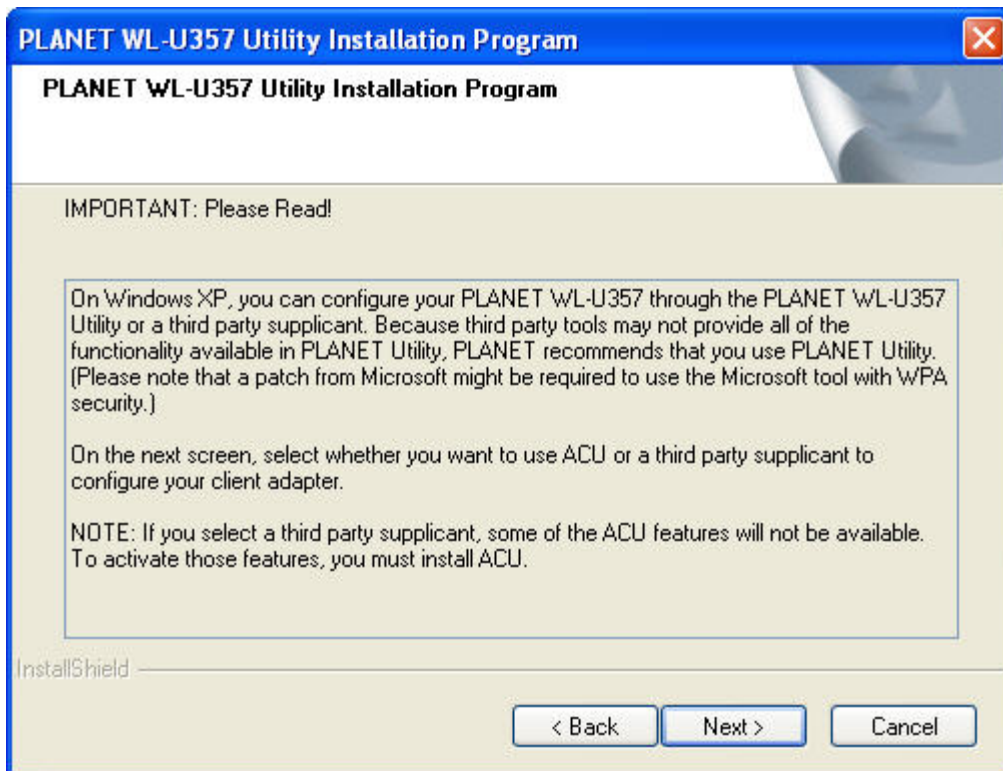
PLANET WL-U357 Utility Installation Program

PLANET WL-U357 Utility Installation Program

IMPORTANT: Please Read!

On Windows XP, you can configure your PLANET WL-U357 through the PLANET WL-U357 Utility or a third party supplicant. Because third party tools may not provide all of the functionality available in PLANET Utility, PLANET recommends that you use PLANET Utility. (Please note that a patch from Microsoft might be required to use the Microsoft tool with WPA security.)

On the next screen, select whether you want to use ACU or a third party supplicant to configure your client adapter.

NOTE: If you select a third party supplicant, some of the ACU features will not be available. To activate those features, you must install ACU.

InstallShield

< Back | Next > | Cancel